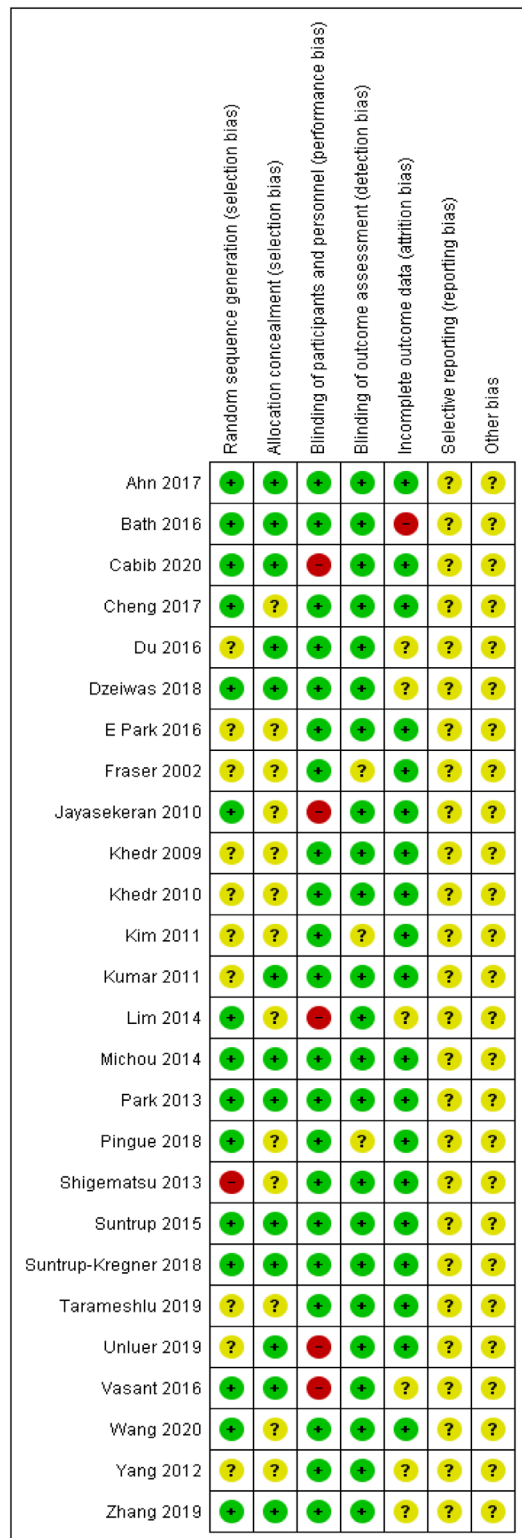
| | Random sequence generation (selection bias) | Allocation concealment (selection bias) | Blinding of participants and personnel (performance bias) | Blinding of outcome assessment (detection bias) | Incomplete outcome data (attrition bias) | Selective reporting (reporting bias) | Other bias |
|---|---|---|---|---|---|---|---|
| Ahn 2017 | + | + | + | + | + | ? | ? |
| Bath 2016 | + | + | + | + | – | ? | ? |
| Cabib 2020 | + | + | – | + | + | ? | ? |
| Cheng 2017 | + | ? | + | + | + | ? | ? |
| Du 2016 | ? | + | + | + | ? | ? | ? |
| Dzeiwas 2018 | + | + | + | + | ? | ? | ? |
| E Park 2016 | ? | ? | + | + | + | ? | ? |
| Fraser 2002 | ? | ? | + | ? | + | ? | ? |
| Jayasekeran 2010 | + | ? | – | + | + | ? | ? |
| Khedr 2009 | ? | ? | + | + | + | ? | ? |
| Khedr 2010 | ? | ? | + | + | + | ? | ? |
| Kim 2011 | ? | ? | + | ? | + | ? | ? |
| Kumar 2011 | ? | + | + | + | + | ? | ? |
| Lim 2014 | + | ? | – | + | ? | ? | ? |
| Michou 2014 | + | + | + | + | + | ? | ? |
| Park 2013 | + | + | + | + | + | ? | ? |
| Pingue 2018 | + | ? | + | ? | + | ? | ? |
| Shigematsu 2013 | – | ? | + | + | + | ? | ? |
| Suntrup 2015 | + | + | + | + | + | ? | ? |
| Suntrup-Kregner 2018 | + | + | + | + | + | ? | ? |
| Tarameshlu 2019 | ? | ? | + | + | + | ? | ? |
| Unluer 2019 | ? | + | – | + | + | ? | ? |
| Vasant 2016 | + | + | – | + | ? | ? | ? |
| Wang 2020 | + | + | + | + | + | ? | ? |
| Yang 2012 | ? | ? | + | + | ? | ? | ? |
| Zhang 2019 | + | + | + | + | ? | ? | ? |